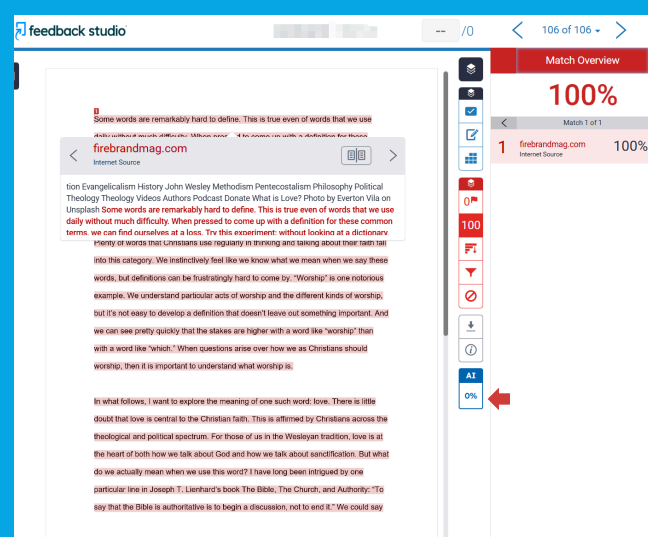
feedback studio

-- /0

106 of 106

Match Overview

100%

Match 1 of 1

1 firebrandmag.com Internet Source 100%

1

Some words are remarkably hard to define. This is true even of words that we use daily without much difficulty. When pres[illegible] to come up with a definition for these

firebrandmag.com
Internet Source

tion Evangelicalism History John Wesley Methodism Pentecostalism Philosophy Political Theology Theology Videos Authors Podcast Donate What is Love? Photo by Everton Vila on Unsplash Some words are remarkably hard to define. This is true even of words that we use daily without much difficulty. When pressed to come up with a definition for these common terms, we can find ourselves at a loss. Try this experiment: without looking at a dictionary

Plenty of words that Christians use regularly in thinking and talking about their faith fall into this category. We instinctively feel like we know what we mean when we say these words, but definitions can be frustratingly hard to come by. "Worship" is one notorious example. We understand particular acts of worship and the different kinds of worship, but it's not easy to develop a definition that doesn't leave out something important. And we can see pretty quickly that the stakes are higher with a word like "worship" than with a word like "which." When questions arise over how we as Christians should worship, then it is important to understand what worship is.

In what follows, I want to explore the meaning of one such word: love. There is little doubt that love is central to the Christian faith. This is affirmed by Christians across the theological and political spectrum. For those of us in the Wesleyan tradition, love is at the heart of both how we talk about God and how we talk about sanctification. But what do we actually mean when we use this word? I have long been intrigued by one particular line in Joseph T. Lienhard's book The Bible, The Church, and Authority: "To say that the Bible is authoritative is to begin a discussion, not to end it." We could say

0

100

AI
0%